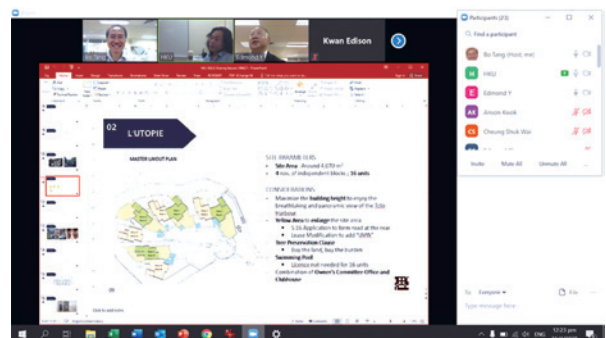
Kwan Edison

Participants (23)

Find a participant

Bo Tang (Host, me)

HKU

Edmond Y

Anson Kwok

Cheung Shuk Wai

Invite Mute All Unmute All

02 L'UTOPIE

MASTER LAYOUT PLAN

SITE PARAMETERS

- Site Area: Around 4,870 m²
- 8 nos. of independent blocks, 16 units

CONSIDERATIONS

- Maximise the building height to enjoy the breathtaking and panoramic view of the Sai Harbour
- Yellow Area to enlarge the site area
  - S.16 Application to form road at the rear
  - Lease Modification to add "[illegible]"
- Tree Preservation Clause
  - Buy the land, buy the burden
- Swimming Pool
  - Licence not needed for 16 units
- Combination of Owner's Committee Office and Clubhouse

Click to add notes

To: Everyone

File

Type message here...

ENG

12:23 pm